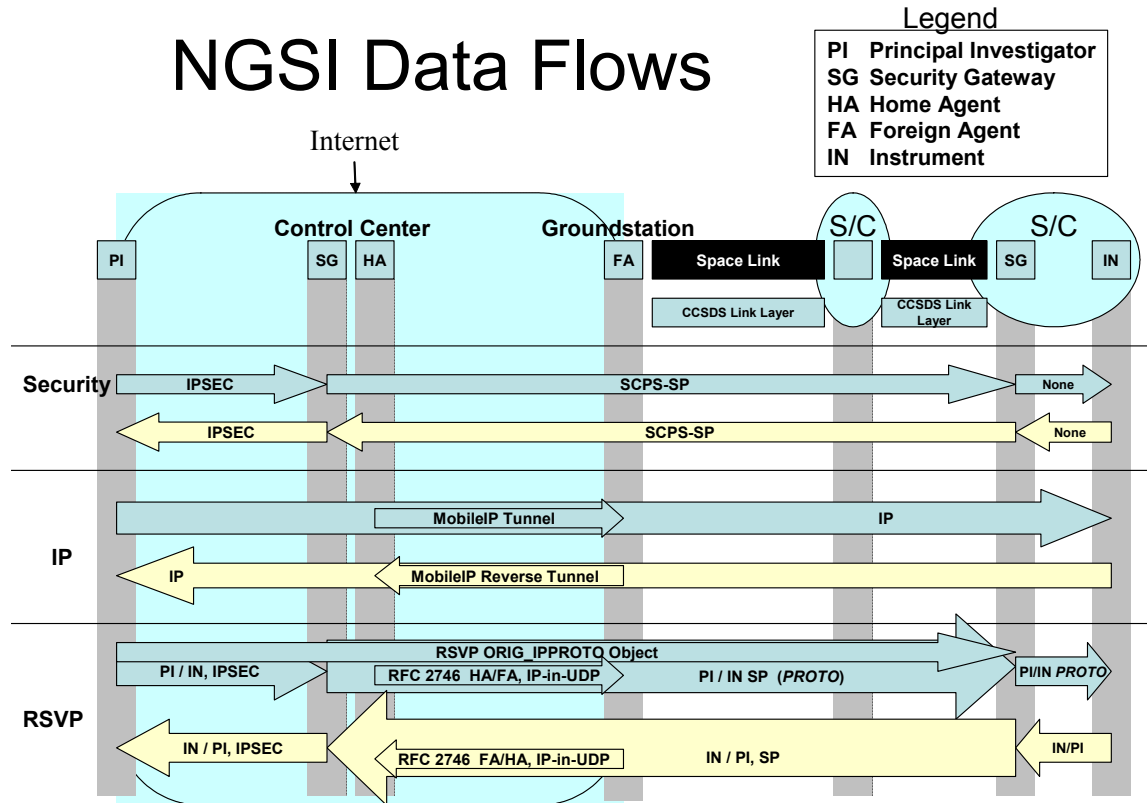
NGSI Data Flows

Legend
PI Principal Investigator
SG Security Gateway
HA Home Agent
FA Foreign Agent
IN Instrument

Internet

Control Center
Groundstation
S/C
S/C

PI
SG
HA
FA
Space Link
Space Link
SG
IN

CCSDS Link Layer
CCSDS Link Layer

Security
IPSEC
SCPS-SP
None
IPSEC
SCPS-SP
None

IP
MobileIP Tunnel
IP
IP
MobileIP Reverse Tunnel

RSVP
RSVP ORIG_IPPROTO Object
PI / IN, IPSEC
RFC 2746 HA/FA, IP-in-UDP
PI / IN SP (*PROTO*)
PI/IN *PROTO*
IN / PI, IPSEC
RFC 2746 FA/HA, IP-in-UDP
IN / PI, SP
IN/PI